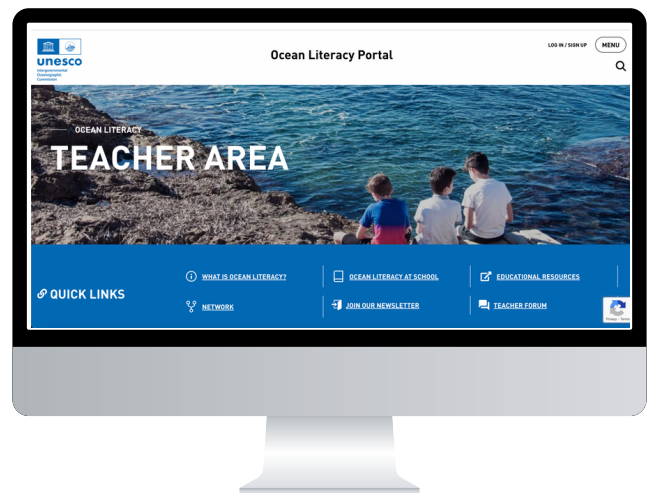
unesco
Intergovernmental Oceanographic Commission

Ocean Literacy Portal

LOG IN / SIGN UP
MENU

OCEAN LITERACY
TEACHER AREA

QUICK LINKS

WHAT IS OCEAN LITERACY?
OCEAN LITERACY AT SCHOOL
EDUCATIONAL RESOURCES
NETWORK
JOIN OUR NEWSLETTER
TEACHER FORUM

Privacy - Terms